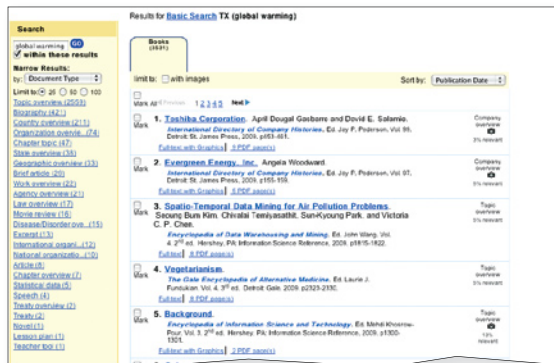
Search

global warming GO
within these results

Narrow Results:
by: Document Type

Limit to: 25 50 100

Topic overview (2559)
Biography (42)
Country overview (211)
Organization overview (74)
Chapter topic (47)
State overview (38)
Geographic overview (33)
Brief article (20)
Work overview (22)
Agency overview (21)
Law overview (17)
Movie review (16)
Disease/Disorder ove.. (15)
Excerpt (13)
International organi... (12)
National organizatio... (10)
Article (8)
Chapter overview (7)
Statistical data (5)
Speech (4)
Treaty overview (2)
Treaty (2)
Novel (1)
Lesson plan (1)
Teacher tips (1)

Results for Basic Search TX (global warming)

Books (4601)

Limit to: with images

Sort by: Publication Date

Mark All < Previous 1 2 3 4 5 Next

Mark 1. Toshiba Corporation. April Dougal Gasbarre and David E. Salamie. International Directory of Company Histories. Ed. Jay P. Pederson. Vol. 99. Detroit: St. James Press, 2009. p453-461.
Full-text with Graphics | 9 PDF page(s)
Company overview
5% relevant

Mark 2. Evergreen Energy, Inc. Angela Woodward. International Directory of Company Histories. Ed. Jay P. Pederson. Vol. 97. Detroit: St. James Press, 2009. p155-159.
Full-text with Graphics | 5 PDF page(s)
Company overview
5% relevant

Mark 3. Spatio-Temporal Data Mining for Air Pollution Problems. Seoung Bum Kim, Chivalai Temiyasathit, Sun-Kyoung Park, and Victoria C. P. Chen. Encyclopedia of Data Warehousing and Mining. Ed. John Wang. Vol. 4. 2nd ed. Hershey, PA: Information Science Reference, 2009. p1815-1822.
Full-text | 8 PDF page(s)
Topic overview
5% relevant

Mark 4. Vegetarianism. The Gale Encyclopedia of Alternative Medicine. Ed. Laurie J. Fundukian. Vol. 4. 3rd ed. Detroit: Gale, 2009. p2323-2330.
Full-text | 8 PDF page(s)
Topic overview
5% relevant

Mark 5. Background. Encyclopedia of Information Science and Technology. Ed. Mehdi Khosrow-Pour. Vol. 1. 2nd ed. Hershey, PA: Information Science Reference, 2009. p1300-1301.
Full-text with Graphics | 2 PDF page(s)
Topic overview
12% relevant